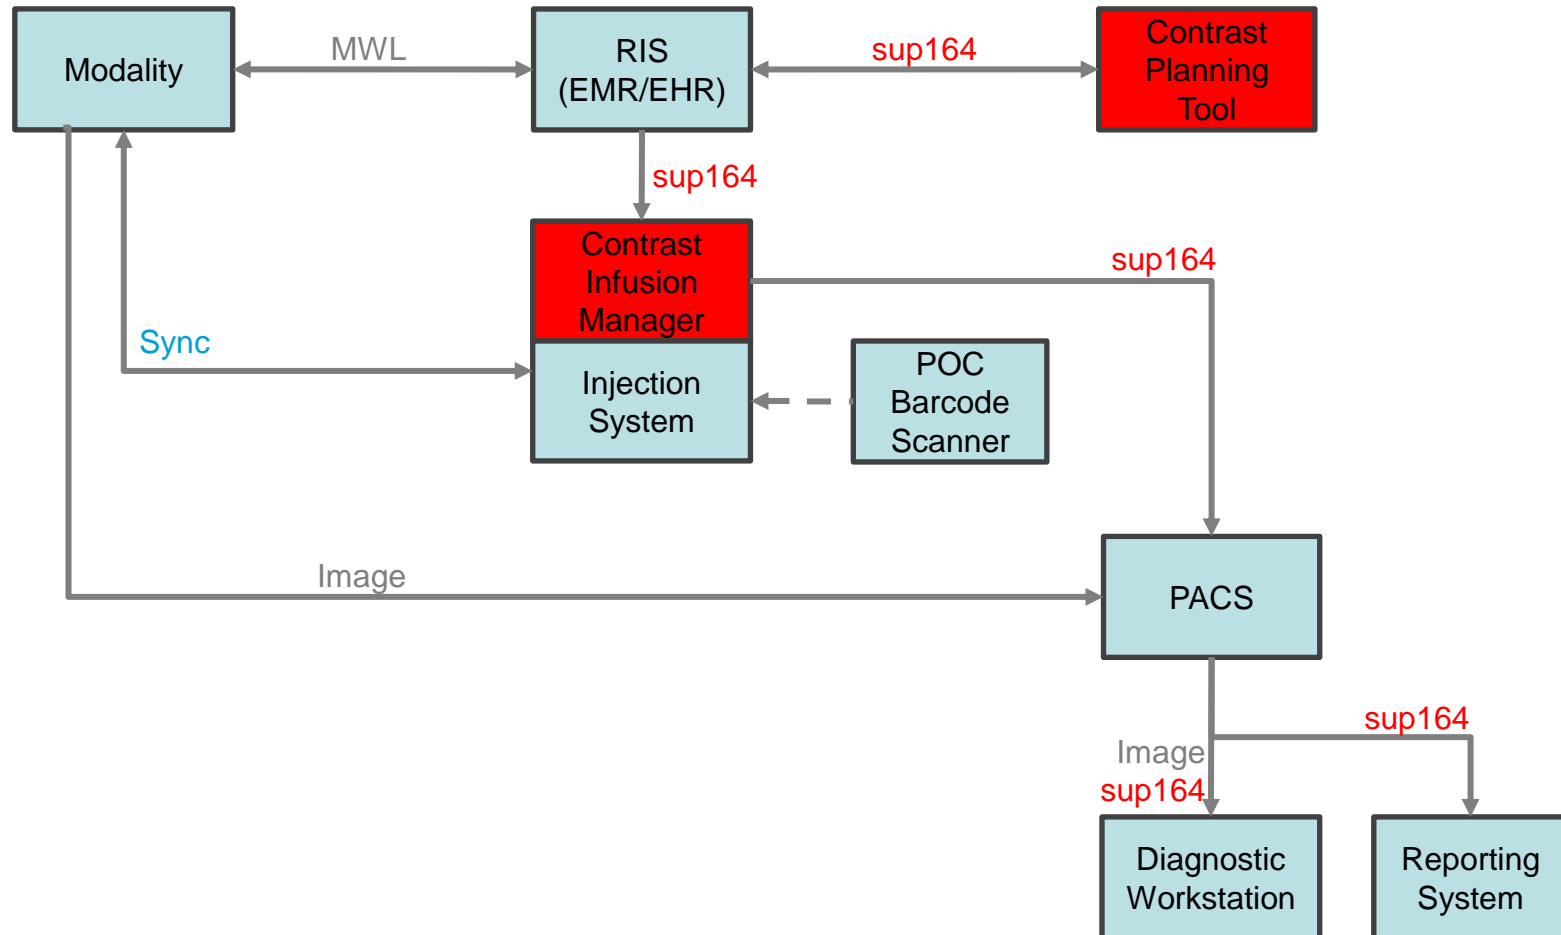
Modality

MWL

RIS (EMR/EHR)

sup164

Contrast Planning Tool

sup164

Contrast Infusion Manager

sup164

Sync

Injection System

POC Barcode Scanner

Image

PACS

sup164

Image

sup164

Diagnostic Workstation

Reporting System